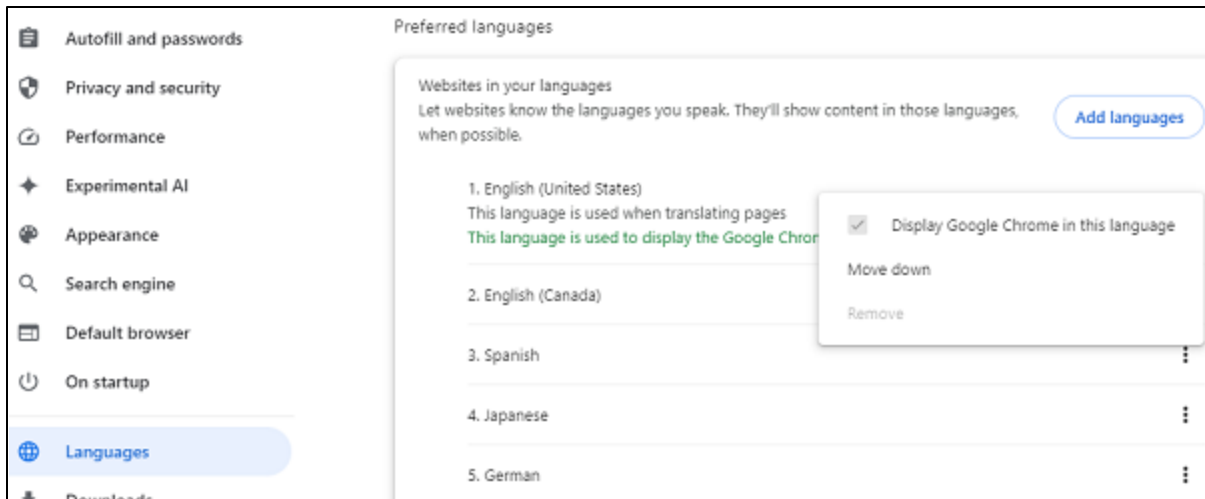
Autofill and passwords
Privacy and security
Performance
Experimental AI
Appearance
Search engine
Default browser
On startup
Languages
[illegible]

Preferred languages

Websites in your languages
Let websites know the languages you speak. They'll show content in those languages, when possible.

Add languages

1. English (United States)
This language is used when translating pages
This language is used to display the Google Chrom

Display Google Chrome in this language
Move down
Remove

2. English (Canada)
3. Spanish
4. Japanese
5. German